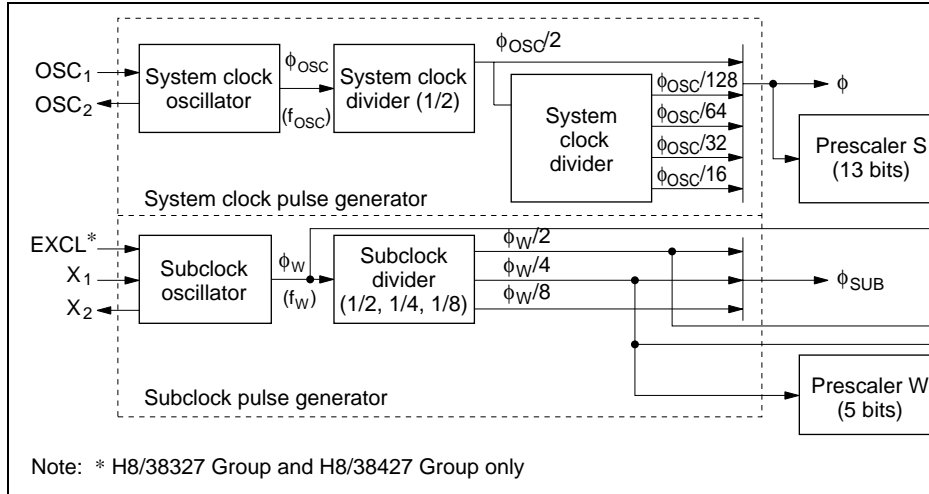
$OSC_1$
$OSC_2$
System clock oscillator
$\phi_{OSC}$
$(f_{OSC})$
System clock divider (1/2)
$\phi_{OSC}/2$
System clock divider
$\phi_{OSC}/128$
$\phi_{OSC}/64$
$\phi_{OSC}/32$
$\phi_{OSC}/16$
$\phi$
Prescaler S (13 bits)
System clock pulse generator

EXCL*
$X_1$
$X_2$
Subclock oscillator
$\phi_W$
$(f_W)$
Subclock divider (1/2, 1/4, 1/8)
$\phi_W/2$
$\phi_W/4$
$\phi_W/8$
$\phi_{SUB}$
Prescaler W (5 bits)
Subclock pulse generator

Note: * H8/38327 Group and H8/38427 Group only